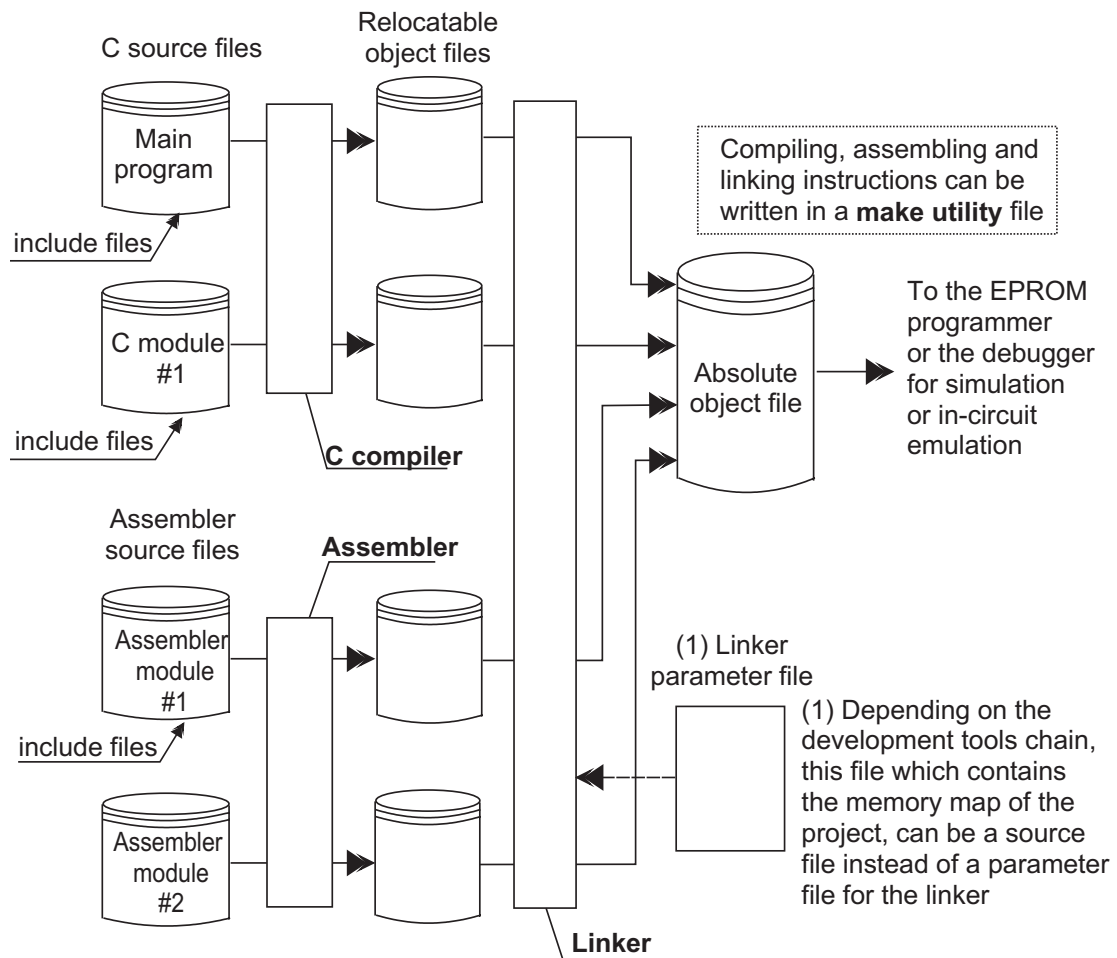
C source files

Relocatable object files

Main program

include files

C module #1

include files

C compiler

Compiling, assembling and linking instructions can be written in a **make utility** file

Absolute object file

To the EPROM programmer or the debugger for simulation or in-circuit emulation

Assembler source files

Assembler

Assembler module #1

include files

Assembler module #2

(1) Linker parameter file

(1) Depending on the development tools chain, this file which contains the memory map of the project, can be a source file instead of a parameter file for the linker

Linker